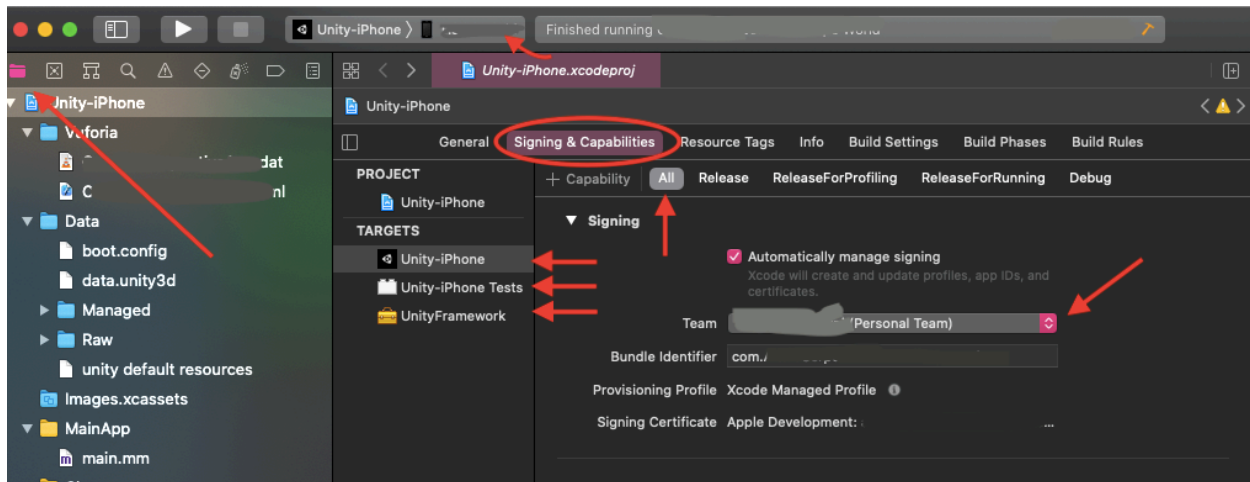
Unity-iPhone 〉 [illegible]

Finished running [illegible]

Unity-iPhone.xcodeproj

Unity-iPhone
Vuforia
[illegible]dat
C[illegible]nl
Data
boot.config
data.unity3d
Managed
Raw
unity default resources
Images.xcassets
MainApp
main.mm

Unity-iPhone

General
Signing & Capabilities
Resource Tags
Info
Build Settings
Build Phases
Build Rules

PROJECT
Unity-iPhone
TARGETS
Unity-iPhone
Unity-iPhone Tests
UnityFramework

+ Capability
All
Release
ReleaseForProfiling
ReleaseForRunning
Debug

Signing

Automatically manage signing
Xcode will create and update profiles, app IDs, and certificates.

Team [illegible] (Personal Team)
Bundle Identifier com.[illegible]
Provisioning Profile Xcode Managed Profile
Signing Certificate Apple Development: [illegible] ...